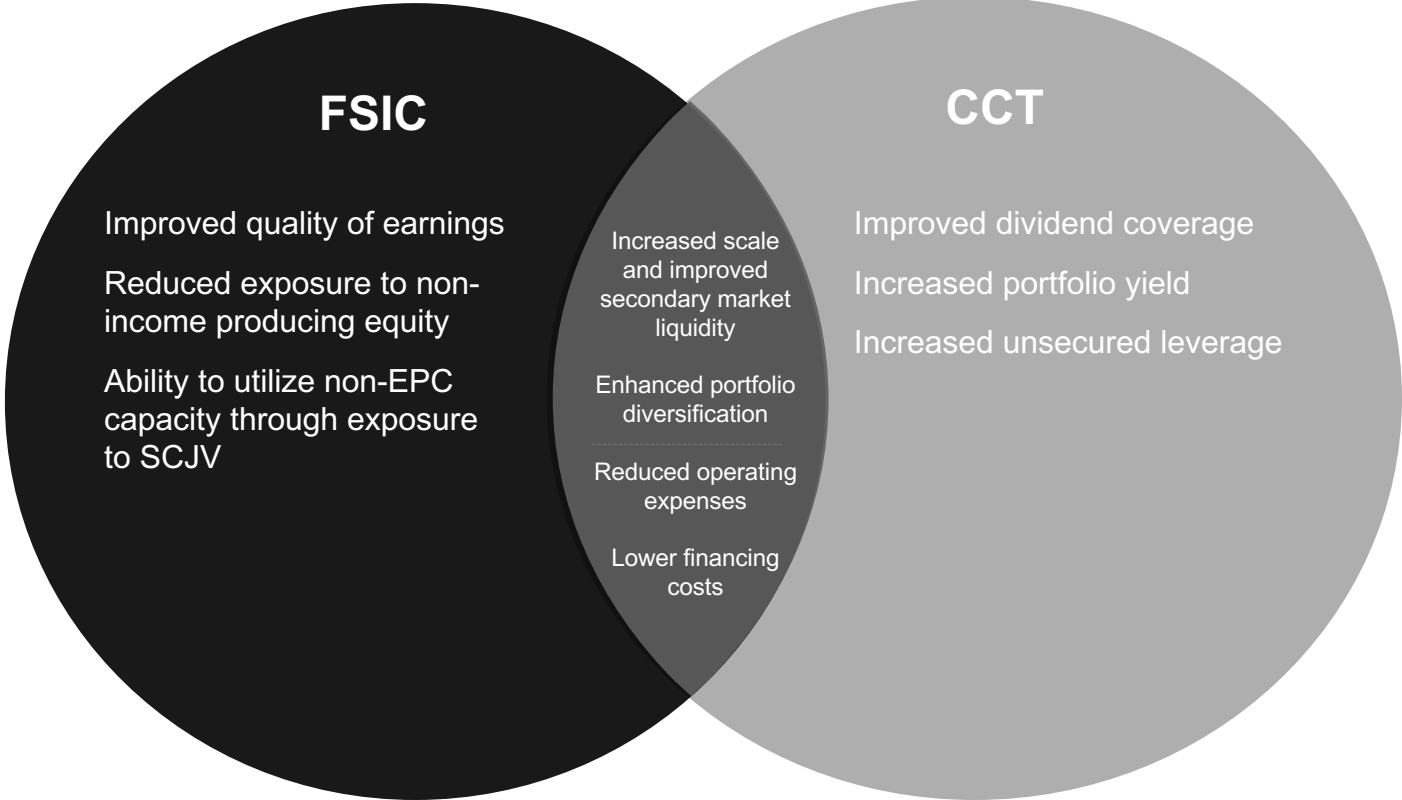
FSIC

Improved quality of earnings

Reduced exposure to non-income producing equity

Ability to utilize non-EPC capacity through exposure to SCJV

Increased scale and improved secondary market liquidity

Enhanced portfolio diversification

Reduced operating expenses

Lower financing costs

CCT

Improved dividend coverage

Increased portfolio yield

Increased unsecured leverage